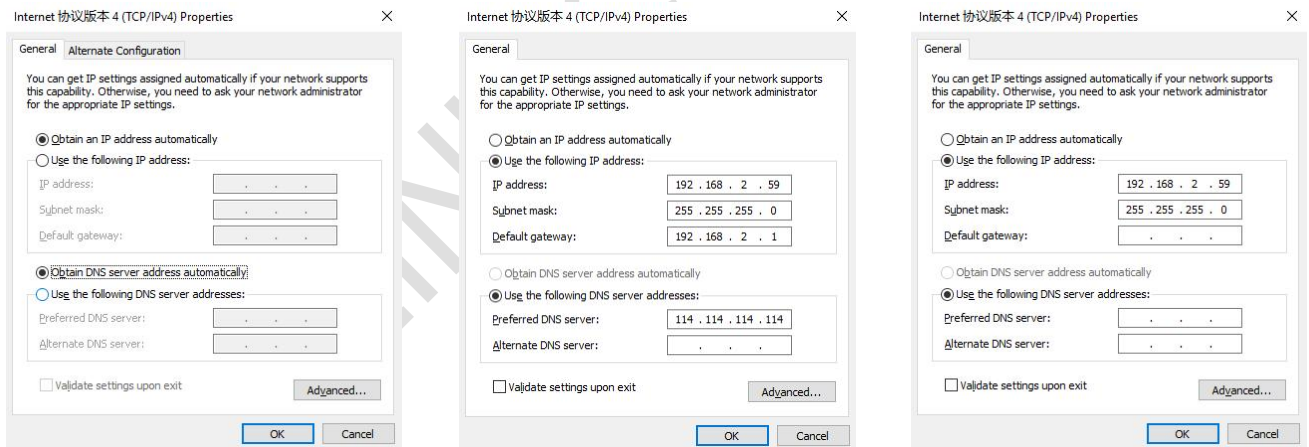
Internet 协议版本 4 (TCP/IPv4) Properties ×

General | Alternate Configuration

You can get IP settings assigned automatically if your network supports this capability. Otherwise, you need to ask your network administrator for the appropriate IP settings.

Obtain an IP address automatically
Use the following IP address:
IP address: . . .
Subnet mask: . . .
Default gateway: . . .

Obtain DNS server address automatically
Use the following DNS server addresses:
Preferred DNS server: . . .
Alternate DNS server: . . .

Validate settings upon exit
Advanced...

OK Cancel

Internet 协议版本 4 (TCP/IPv4) Properties ×

General

You can get IP settings assigned automatically if your network supports this capability. Otherwise, you need to ask your network administrator for the appropriate IP settings.

Obtain an IP address automatically
Use the following IP address:
IP address: 192 . 168 . 2 . 59
Subnet mask: 255 . 255 . 255 . 0
Default gateway: 192 . 168 . 2 . 1

Obtain DNS server address automatically
Use the following DNS server addresses:
Preferred DNS server: 114 . 114 . 114 . 114
Alternate DNS server: . . .

Validate settings upon exit
Advanced...

OK Cancel

Internet 协议版本 4 (TCP/IPv4) Properties ×

General

You can get IP settings assigned automatically if your network supports this capability. Otherwise, you need to ask your network administrator for the appropriate IP settings.

Obtain an IP address automatically
Use the following IP address:
IP address: 192 . 168 . 2 . 59
Subnet mask: 255 . 255 . 255 . 0
Default gateway: . . .

Obtain DNS server address automatically
Use the following DNS server addresses:
Preferred DNS server: . . .
Alternate DNS server: . . .

Validate settings upon exit
Advanced...

OK Cancel